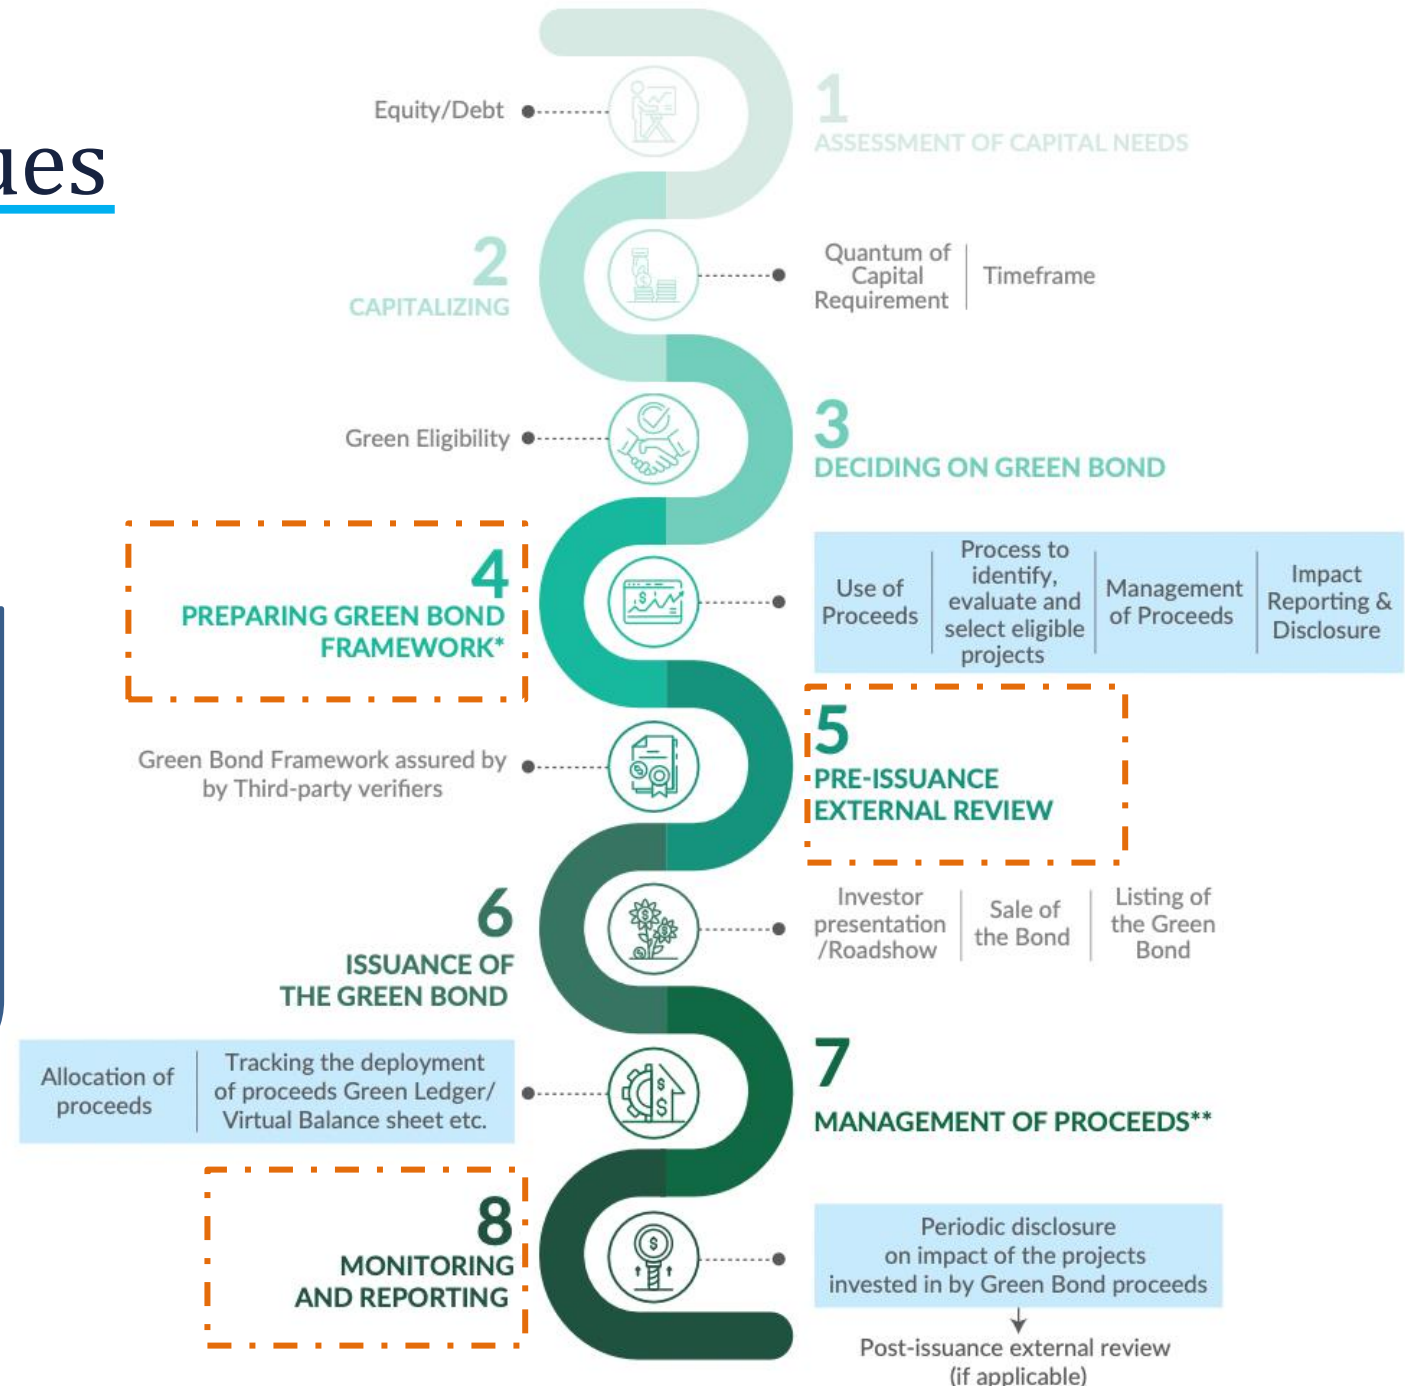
ues

Equity/Debt

1
ASSESSMENT OF CAPITAL NEEDS

2
CAPITALIZING

Quantum of Capital Requirement | Timeframe

Green Eligibility

3
DECIDING ON GREEN BOND

4
PREPARING GREEN BOND FRAMEWORK*

| Use of Proceeds | Process to identify, evaluate and select eligible projects | Management of Proceeds | Impact Reporting & Disclosure |
|---|---|---|---|

Green Bond Framework assured by by Third-party verifiers

5
PRE-ISSUANCE EXTERNAL REVIEW

6
ISSUANCE OF THE GREEN BOND

Investor presentation /Roadshow | Sale of the Bond | Listing of the Green Bond

| Allocation of proceeds | Tracking the deployment of proceeds Green Ledger/ Virtual Balance sheet etc. |
|---|---|

7
MANAGEMENT OF PROCEEDS**

8
MONITORING AND REPORTING

Periodic disclosure on impact of the projects invested in by Green Bond proceeds

Post-issuance external review (if applicable)